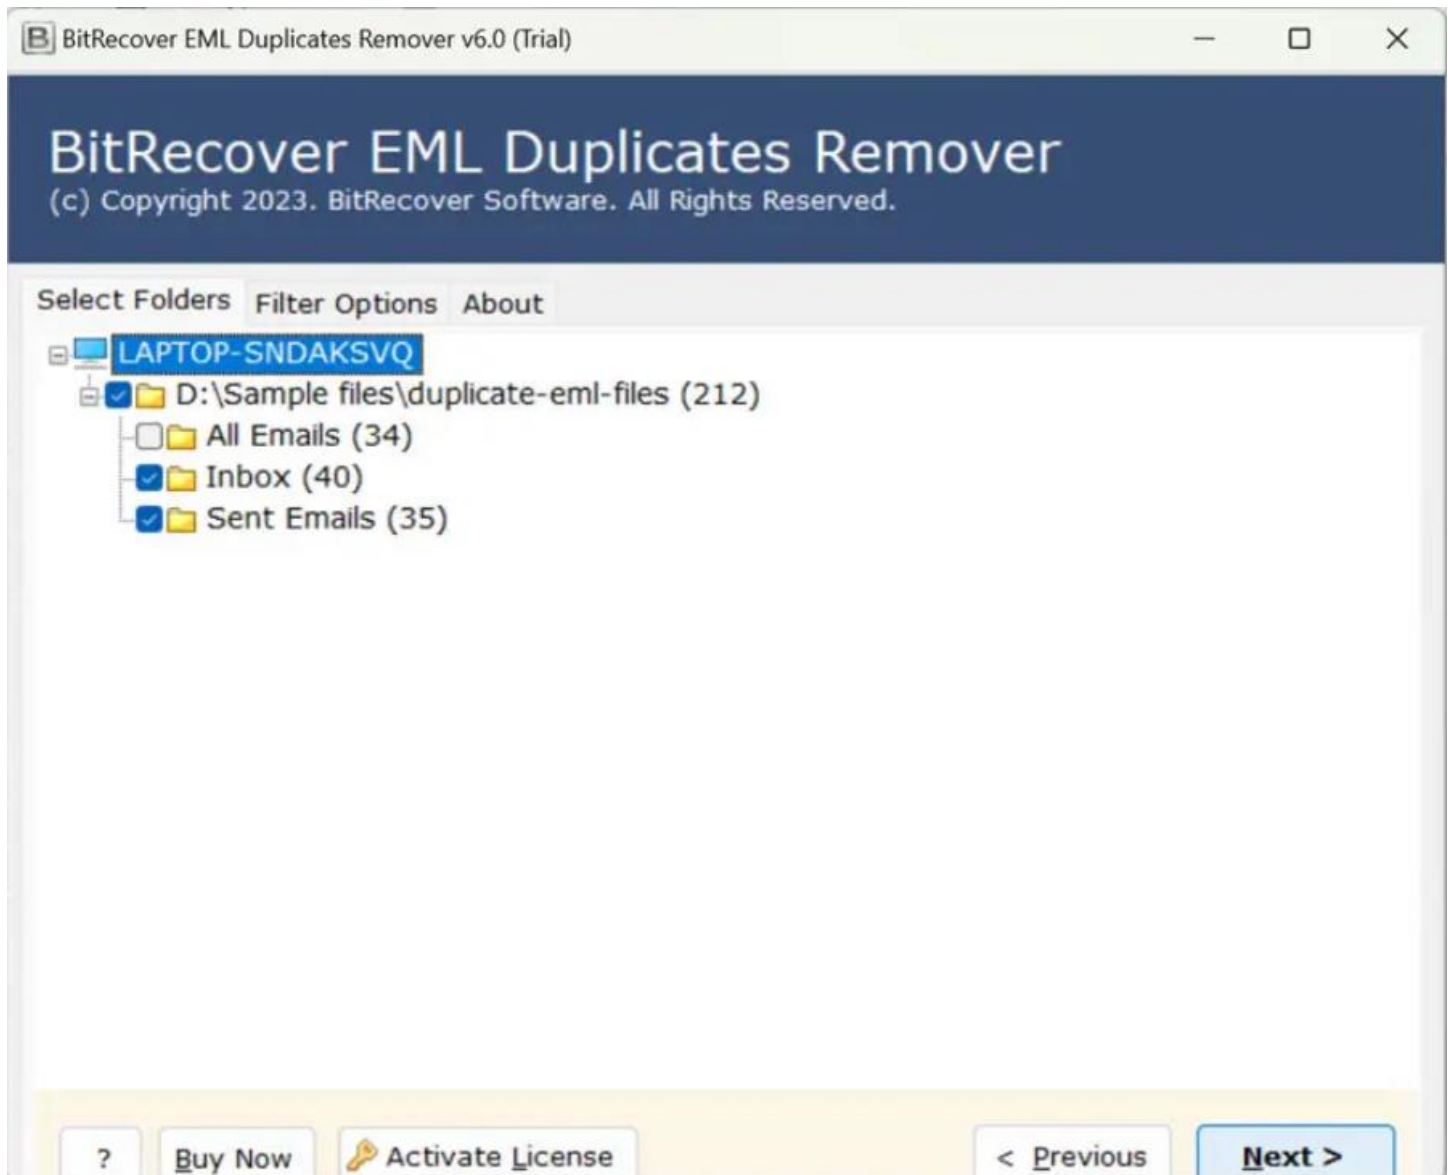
BitRecover EML Duplicates Remover v6.0 (Trial)

BitRecover EML Duplicates Remover
(c) Copyright 2023. BitRecover Software. All Rights Reserved.

Select Folders Filter Options About

LAPTOP-SNDAKSVQ
D:\Sample files\duplicate-eml-files (212)
All Emails (34)
Inbox (40)
Sent Emails (35)

? Buy Now Activate License < Previous Next >